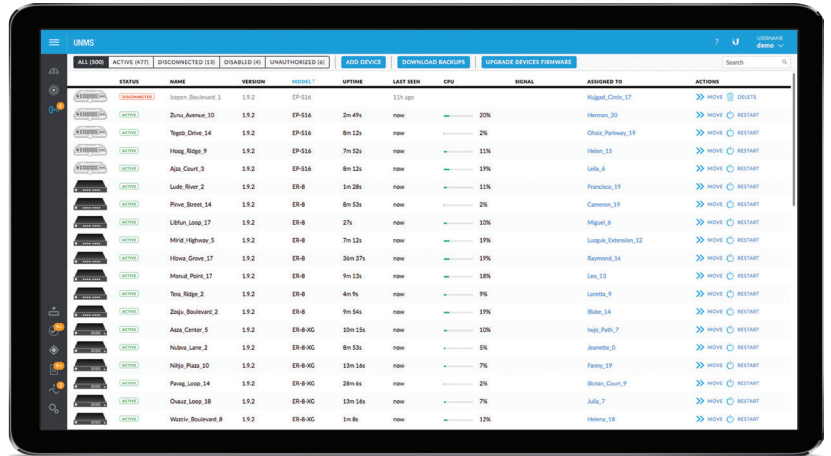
UNMS

USERNAME
demo

ALL (500) | ACTIVE (477) | DISCONNECTED (13) | DISABLED (4) | UNAUTHORIZED (6) | ADD DEVICE | DOWNLOAD BACKUPS | UPGRADE DEVICES FIRMWARE

Search

| STATUS | NAME | VERSION | MODEL | UPTIME | LAST SEEN | CPU | SIGNAL | ASSIGNED TO | ACTIONS |
|---|---|---|---|---|---|---|---|---|---|
| DISCONNECTED | Icezen_Boulevard_1 | 1.9.2 | EP-S16 | | 11h ago | | | Kujgad_Circle_17 | MOVE DELETE |
| ACTIVE | Zunu_Avenue_10 | 1.9.2 | EP-S16 | 2m 49s | now | 20% | | Herman_20 | MOVE RESTART |
| ACTIVE | Tegob_Drive_14 | 1.9.2 | EP-S16 | 8m 12s | now | 2% | | Ohsiz_Parkway_19 | MOVE RESTART |
| ACTIVE | Hoog_Ridge_9 | 1.9.2 | EP-S16 | 7m 52s | now | 11% | | Helen_15 | MOVE RESTART |
| ACTIVE | Ajza_Court_3 | 1.9.2 | EP-S16 | 8m 12s | now | 19% | | Leila_6 | MOVE RESTART |
| ACTIVE | Lude_River_2 | 1.9.2 | ER-8 | 1m 28s | now | 11% | | Francisco_19 | MOVE RESTART |
| ACTIVE | Pinve_Street_14 | 1.9.2 | ER-8 | 8m 53s | now | 2% | | Cameron_19 | MOVE RESTART |
| ACTIVE | Libfun_Loop_17 | 1.9.2 | ER-8 | 27s | now | 10% | | Miguel_6 | MOVE RESTART |
| ACTIVE | Mirid_Highway_5 | 1.9.2 | ER-8 | 7m 12s | now | 19% | | Luzguk_Extension_12 | MOVE RESTART |
| ACTIVE | Hizwa_Grove_17 | 1.9.2 | ER-8 | 36m 37s | now | 19% | | Raymond_16 | MOVE RESTART |
| ACTIVE | Morud_Point_17 | 1.9.2 | ER-8 | 9m 13s | now | 18% | | Leo_13 | MOVE RESTART |
| ACTIVE | Tera_Ridge_2 | 1.9.2 | ER-8 | 4m 9s | now | 9% | | Loretta_9 | MOVE RESTART |
| ACTIVE | Zosju_Boulevard_2 | 1.9.2 | ER-8 | 9m 54s | now | 19% | | Blake_14 | MOVE RESTART |
| ACTIVE | Asza_Center_5 | 1.9.2 | ER-8-XG | 10m 15s | now | 10% | | Iwjo_Path_7 | MOVE RESTART |
| ACTIVE | Nubva_Lane_2 | 1.9.2 | ER-8-XG | 8m 53s | now | 5% | | Jeanette_0 | MOVE RESTART |
| ACTIVE | Nihjo_Plaza_10 | 1.9.2 | ER-8-XG | 13m 16s | now | 7% | | Fanny_19 | MOVE RESTART |
| ACTIVE | Pavag_Loop_14 | 1.9.2 | ER-8-XG | 28m 6s | now | 2% | | Bictan_Court_9 | MOVE RESTART |
| ACTIVE | Ovauz_Loop_18 | 1.9.2 | ER-8-XG | 13m 16s | now | 7% | | Julia_7 | MOVE RESTART |
| ACTIVE | Wazeiv_Boulevard_8 | 1.9.2 | ER-8-XG | 1m 8s | now | 12% | | Helena_18 | MOVE RESTART |